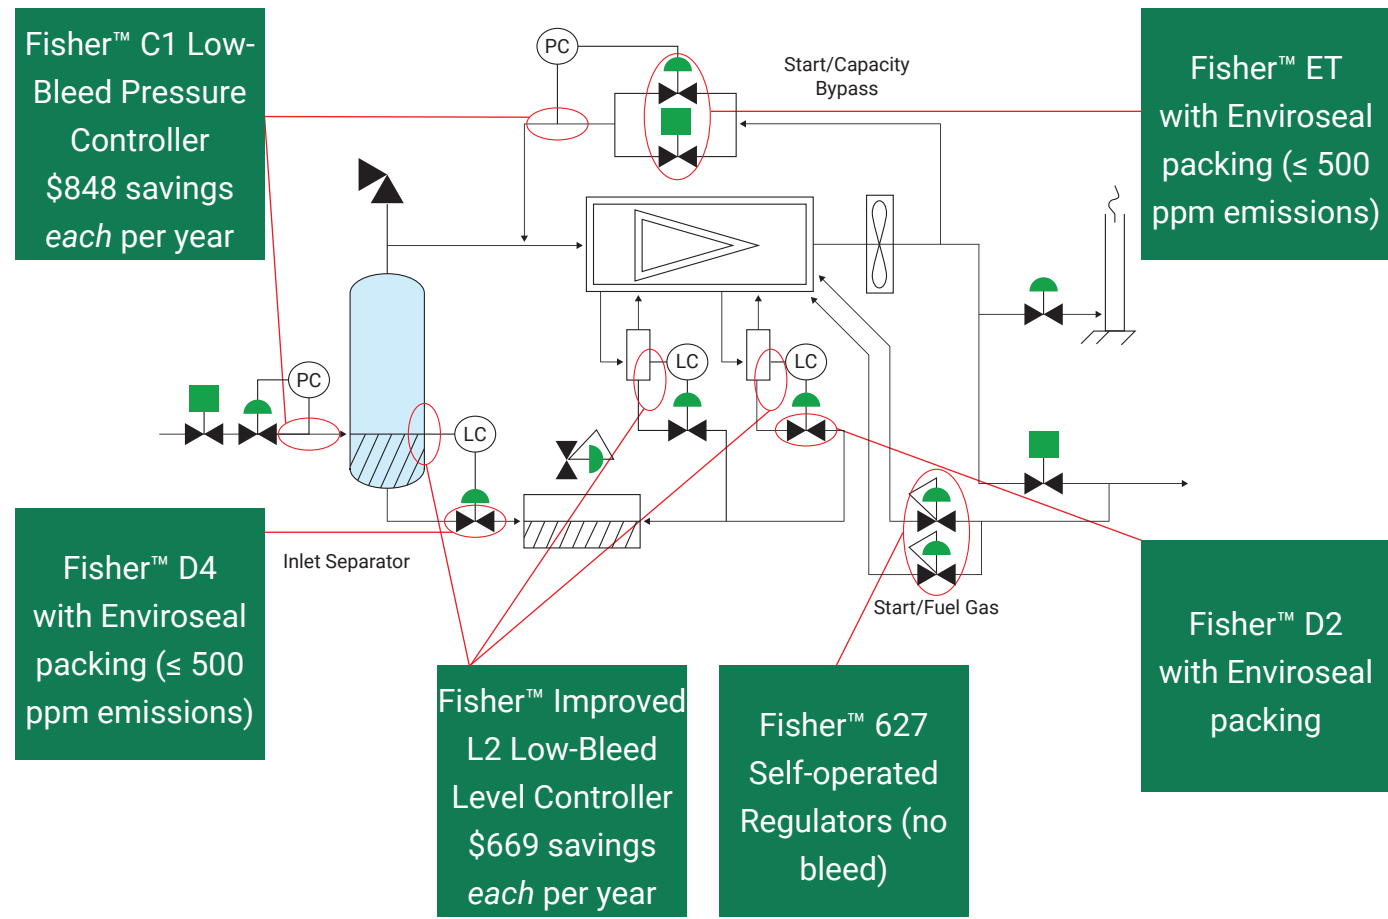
Fisher™ C1 Low-Bleed Pressure Controller $848 savings *each* per year

PC

Start/Capacity Bypass

Fisher™ ET with Enviroseal packing (≤ 500 ppm emissions)

PC

LC

LC

LC

Inlet Separator

Start/Fuel Gas

Fisher™ D4 with Enviroseal packing (≤ 500 ppm emissions)

Fisher™ Improved L2 Low-Bleed Level Controller $669 savings *each* per year

Fisher™ 627 Self-operated Regulators (no bleed)

Fisher™ D2 with Enviroseal packing